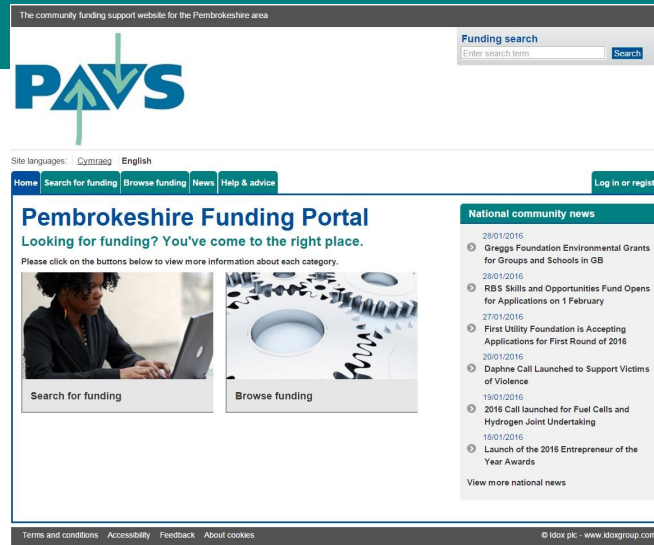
The community funding support website for the Pembrokeshire area

Funding search
Enter search term
Search

PAVS

Site languages: Cymraeg English

Home
Search for funding
Browse funding
News
Help & advice
Log in or regist

Pembrokeshire Funding Portal
Looking for funding? You've come to the right place.

Please click on the buttons below to view more information about each category.

Search for funding

Browse funding

National community news

28/01/2016
Greggs Foundation Environmental Grants for Groups and Schools in GB

28/01/2016
RBS Skills and Opportunities Fund Opens for Applications on 1 February

27/01/2016
First Utility Foundation is Accepting Applications for First Round of 2016

20/01/2016
Daphne Call Launched to Support Victims of Violence

19/01/2016
2016 Call launched for Fuel Cells and Hydrogen Joint Undertaking

18/01/2016
Launch of the 2016 Entrepreneur of the Year Awards

View more national news

Terms and conditions Accessibility Feedback About cookies
© Idox plc - www.idoxgroup.com